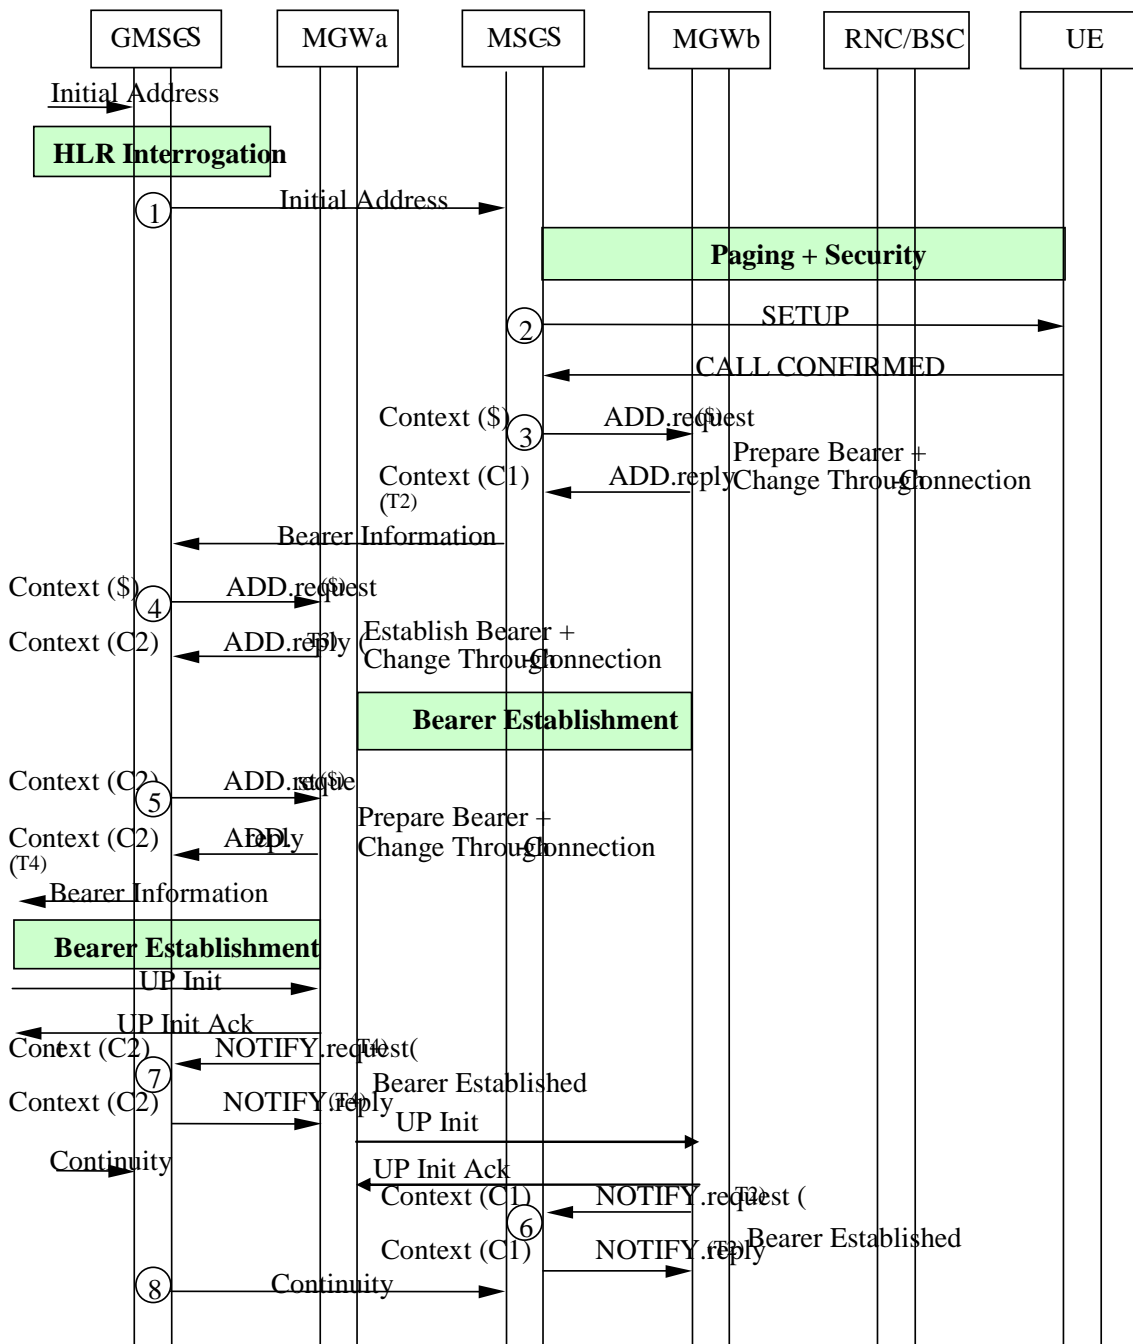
GMSC-S
MGWa
MSC-S
MGWb
RNC/BSC
UE

Initial Address

HLR Interrogation

1
Initial Address

Paging + Security

2
SETUP

CALL CONFIRMED

Context (\$)
3
ADD.request (\$)
Prepare Bearer + Change Through-Connection

Context (C1) (T2)
ADD.reply

Bearer Information

Context (\$)
4
ADD.request (\$)

Context (C2)
ADD.reply (T3)
Establish Bearer + Change Through-Connection

Bearer Establishment

Context (C2)
5
ADD.request (\$)
Prepare Bearer + Change Through-Connection

Context (C2) (T4)
ADD.reply

Bearer Information

Bearer Establishment

UP Init

UP Init Ack

Context (C2)
7
NOTIFY.request (T4)
Bearer Established

Context (C2)
NOTIFY.reply (T4)

UP Init

Continuity

UP Init Ack

Context (C1)
6
NOTIFY.request (T2)
Bearer Established

Context (C1)
NOTIFY.reply (T3)

8
Continuity